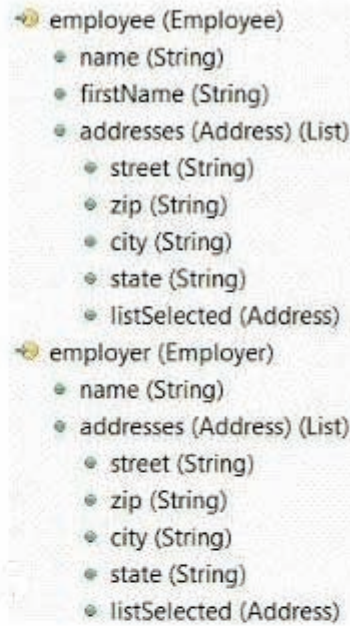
employee (Employee)
name (String)
firstName (String)
addresses (Address) (List)
street (String)
zip (String)
city (String)
state (String)
listSelected (Address)
employer (Employer)
name (String)
addresses (Address) (List)
street (String)
zip (String)
city (String)
state (String)
listSelected (Address)